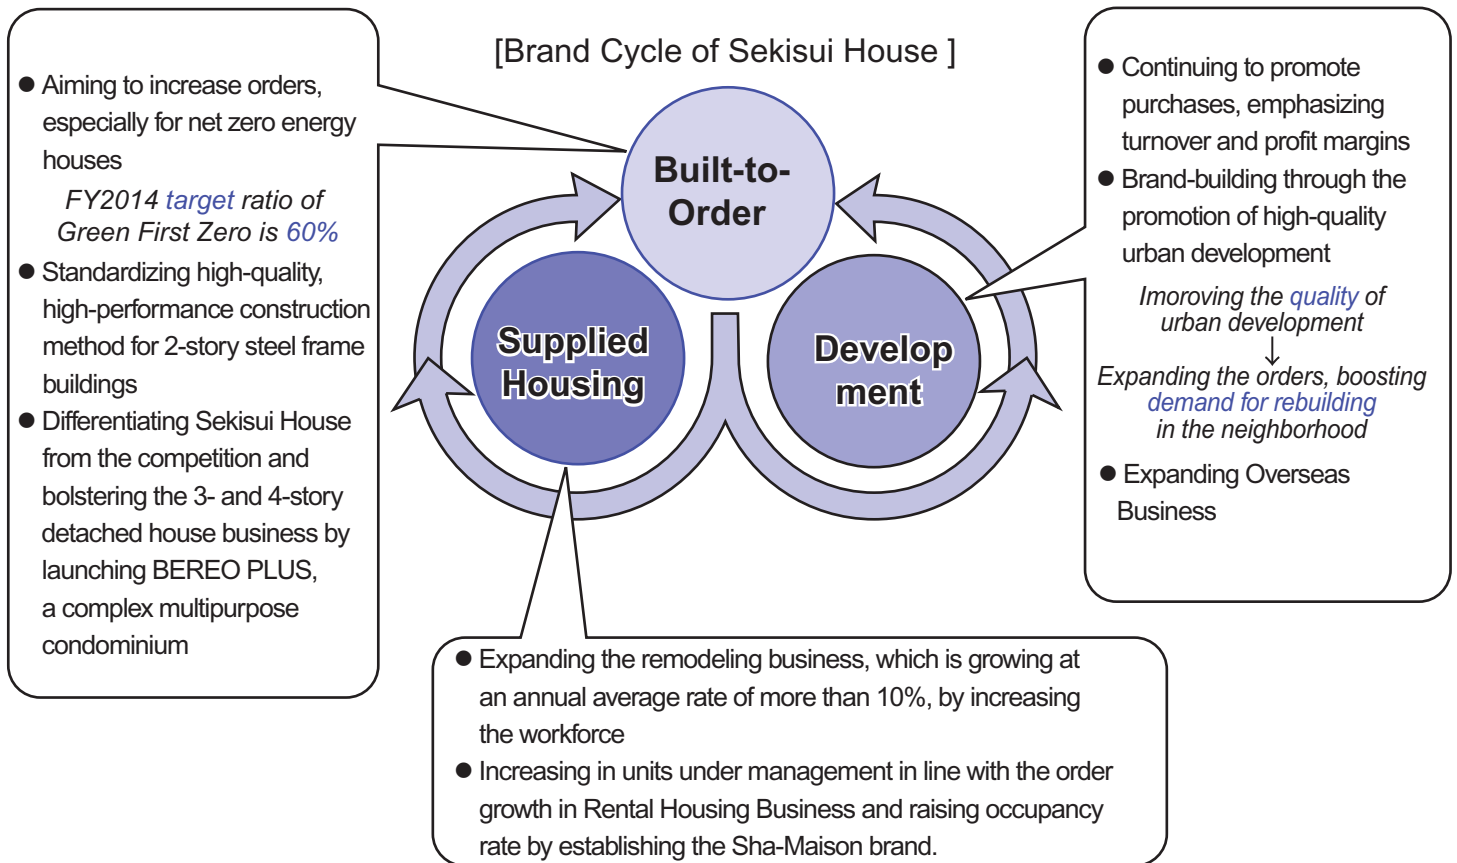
[Brand Cycle of Sekisui House ]

● Aiming to increase orders, especially for net zero energy houses

FY2014 target ratio of Green First Zero is 60%

● Standardizing high-quality, high-performance construction method for 2-story steel frame buildings

● Differentiating Sekisui House from the competition and bolstering the 3- and 4-story detached house business by launching BEREO PLUS, a complex multipurpose condominium

Built-to-Order

Supplied Housing

Develop ment

● Continuing to promote purchases, emphasizing turnover and profit margins

● Brand-building through the promotion of high-quality urban development

Imoroving the quality of urban development
↓
Expanding the orders, boosting demand for rebuilding in the neighborhood

● Expanding Overseas Business

● Expanding the remodeling business, which is growing at an annual average rate of more than 10%, by increasing the workforce

● Increasing in units under management in line with the order growth in Rental Housing Business and raising occupancy rate by establishing the Sha-Maison brand.